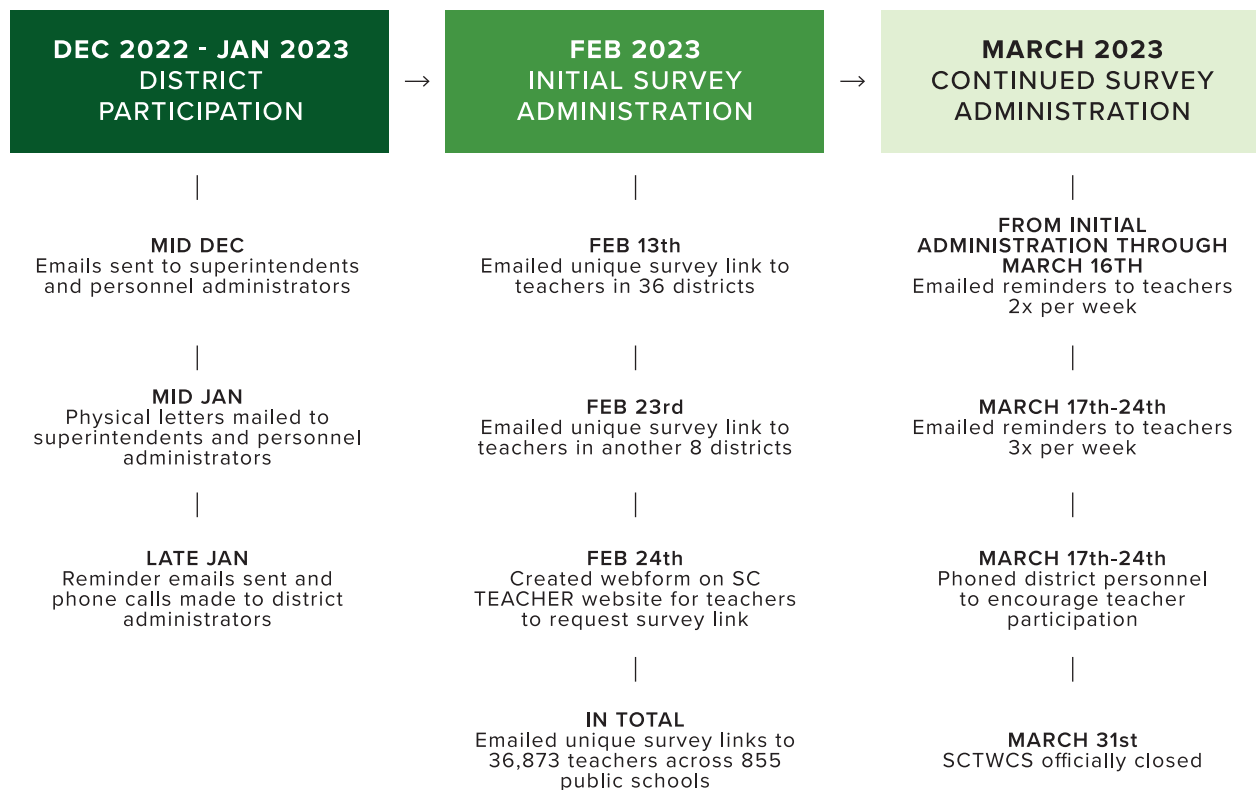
DEC 2022 - JAN 2023
DISTRICT PARTICIPATION

→

FEB 2023
INITIAL SURVEY ADMINISTRATION

→

MARCH 2023
CONTINUED SURVEY ADMINISTRATION

MID DEC
Emails sent to superintendents and personnel administrators

MID JAN
Physical letters mailed to superintendents and personnel administrators

LATE JAN
Reminder emails sent and phone calls made to district administrators

FEB 13th
Emailed unique survey link to teachers in 36 districts

FEB 23rd
Emailed unique survey link to teachers in another 8 districts

FEB 24th
Created webform on SC TEACHER website for teachers to request survey link

IN TOTAL
Emailed unique survey links to 36,873 teachers across 855 public schools

FROM INITIAL ADMINISTRATION THROUGH MARCH 16TH
Emailed reminders to teachers 2x per week

MARCH 17th-24th
Emailed reminders to teachers 3x per week

MARCH 17th-24th
Phoned district personnel to encourage teacher participation

MARCH 31st
SCTWCS officially closed